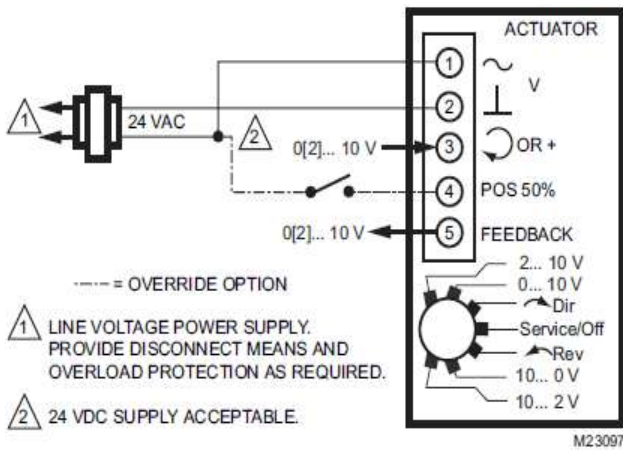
ACTUATOR

1 ~ V
2 ⊥
3 OR +
4 POS 50%
5 FEEDBACK

1

24 VAC

2

0[2]... 10 V

0[2]... 10 V

2... 10 V
0... 10 V
Dir
Service/Off
Rev
10... 0 V
10... 2 V

-·-·- = OVERRIDE OPTION

1 LINE VOLTAGE POWER SUPPLY. PROVIDE DISCONNECT MEANS AND OVERLOAD PROTECTION AS REQUIRED.

2 24 VDC SUPPLY ACCEPTABLE.

M23097